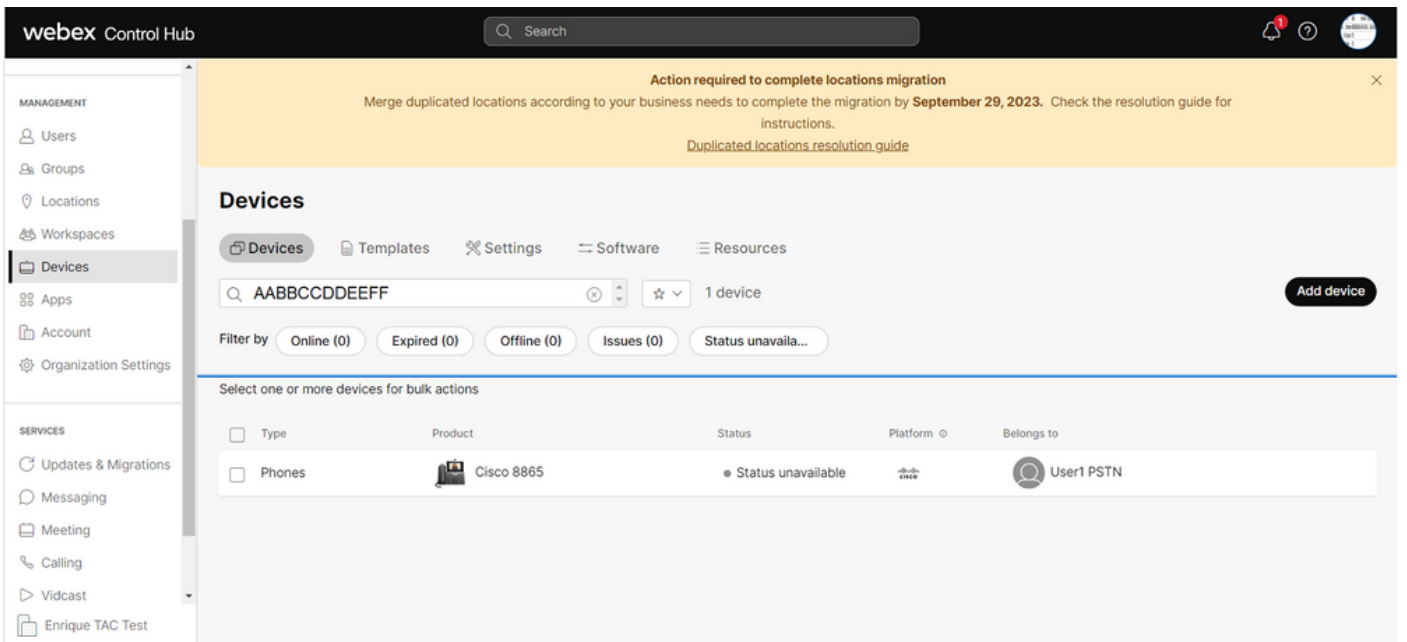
webex Control Hub

Search

1

MANAGEMENT
Users
Groups
Locations
Workspaces
Devices
Apps
Account
Organization Settings

SERVICES
Updates & Migrations
Messaging
Meeting
Calling
Vidcast
Enrique TAC Test

Action required to complete locations migration
Merge duplicated locations according to your business needs to complete the migration by **September 29, 2023.** Check the resolution guide for instructions.
Duplicated locations resolution guide

Devices

Devices Templates Settings Software Resources

AABBCCDDEEFF

1 device

Add device

Filter by Online (0) Expired (0) Offline (0) Issues (0) Status unavaila...

Select one or more devices for bulk actions

| Type | Product | Status | Platform | Belongs to |
|---|---|---|---|---|
| Phones | Cisco 8865 | Status unavailable | cisco | User1 PSTN |